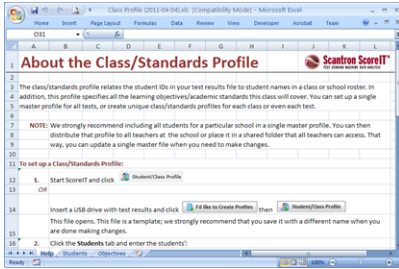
Class Profile (2011-04-04).xls [Compatibility Mode] - Microsoft Excel

Home Insert Page Layout Formulas Data Review View Developer Acrobat Team

O31

A B C D E F G H I J K L

1 About the Class/Standards Profile

Scantron ScoreIT

2

3 The class/standards profile relates the student IDs in your test results file to student names in a class or school roster. In addition, this profile specifies all the learning objectives/academic standards this class will cover. You can set up a single master profile for all tests, or create unique class/standards profiles for each class or even each test.

6

7 NOTE: We strongly recommend including all students for a particular school in a single master profile. You can then distribute that profile to all teachers at the school or place it in a shared folder that all teachers can access. That way, you can update a single master file when you need to make changes.

10

11 To set up a Class/Standards Profile:

12 1. Start ScoreIT and click Student/Class Profile

13 OR

14

15 Insert a USB drive with test results and click Fill Me to Create Profiles then Student/Class Profile

16 This file opens. This file is a template; we strongly recommend that you save it with a different name when you are done making changes.

18

19 2. Click the Students tab and enter the students':

Help Students Objectives

Ready 100%